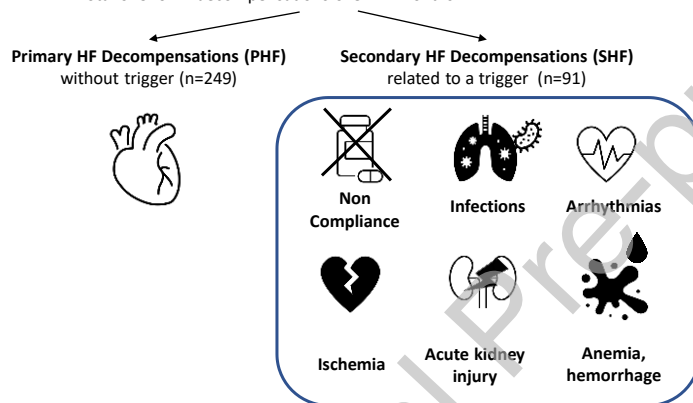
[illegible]

**Primary HF Decompensations (PHF)**
without trigger (n=249)

**Secondary HF Decompensations (SHF)**
related to a trigger (n=91)

**Non Compliance**

**Infections**

**Arrhythmias**

**Ischemia**

**Acute kidney injury**

**Anemia, hemorrhage**

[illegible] Pre-p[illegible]